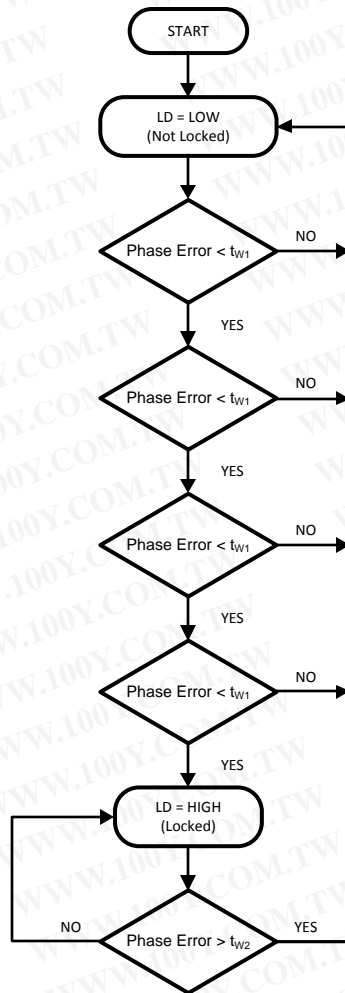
START

LD = LOW
(Not Locked)

Phase Error < $t_{W1}$

NO

YES

Phase Error < $t_{W1}$

NO

YES

Phase Error < $t_{W1}$

NO

YES

Phase Error < $t_{W1}$

NO

YES

LD = HIGH
(Locked)

NO

Phase Error > $t_{W2}$

YES

WWW.100Y.COM.TW